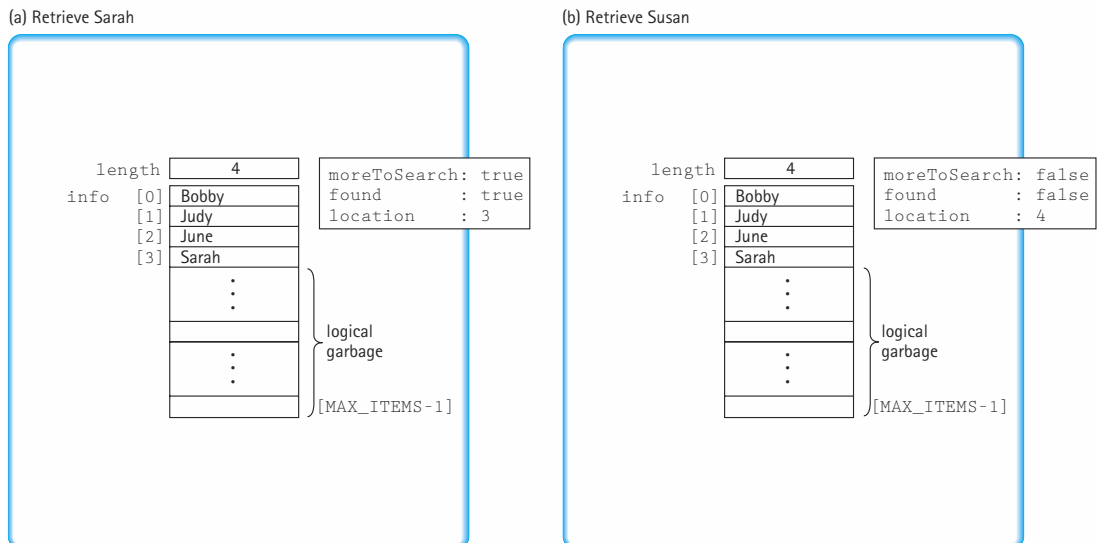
(a) Retrieve Sarah

length 4

moreToSearch: true
found : true
location : 3

info [0] Bobby
[1] Judy
[2] June
[3] Sarah

logical garbage

[MAX_ITEMS-1]

(b) Retrieve Susan

length 4

moreToSearch: false
found : false
location : 4

info [0] Bobby
[1] Judy
[2] June
[3] Sarah

logical garbage

[MAX_ITEMS-1]